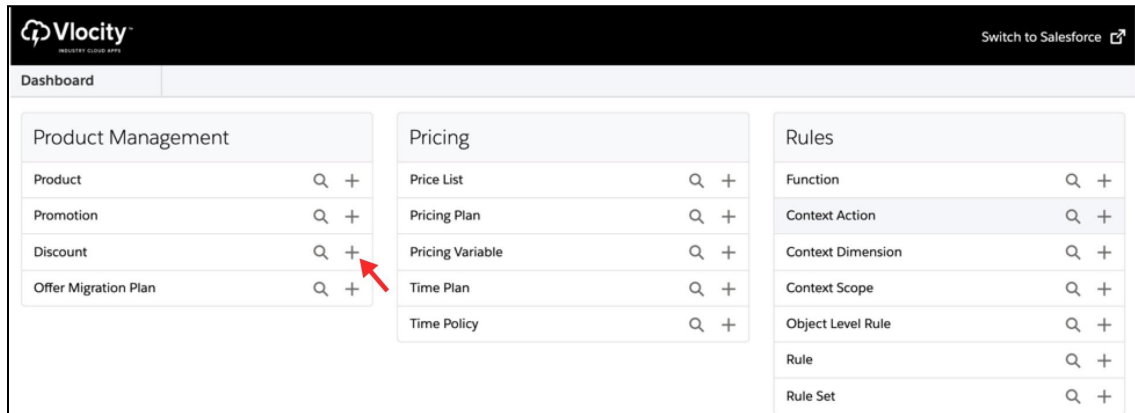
Vlocity
INDUSTRY CLOUD APPS

Switch to Salesforce

Dashboard

Product Management

Product

Promotion

Discount

Offer Migration Plan

Pricing

Price List

Pricing Plan

Pricing Variable

Time Plan

Time Policy

Rules

Function

Context Action

Context Dimension

Context Scope

Object Level Rule

Rule

Rule Set